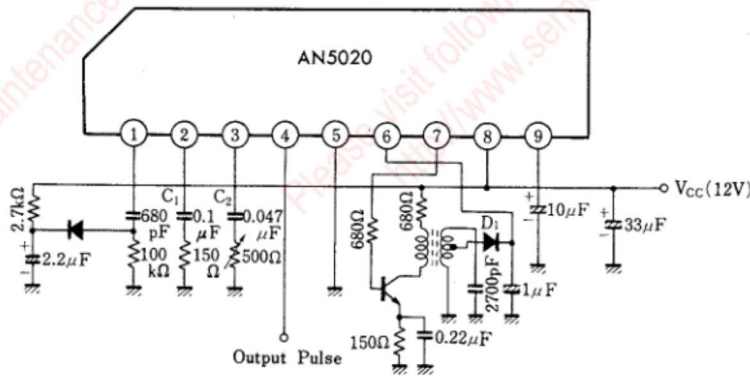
AN5020

1 2 3 4 5 6 7 8 9

maintenance

Please visit follow www.sem

$V_{CC}$(12V)

2.7kΩ

+
2.2μF

680 pF

100 kΩ

$C_1$
0.1 μF

150 Ω

$C_2$
0.047 μF

500Ω

Output Pulse

680Ω

680Ω

$D_1$

2700pF

1μF

150Ω

0.22μF

+
10μF

+
33μF